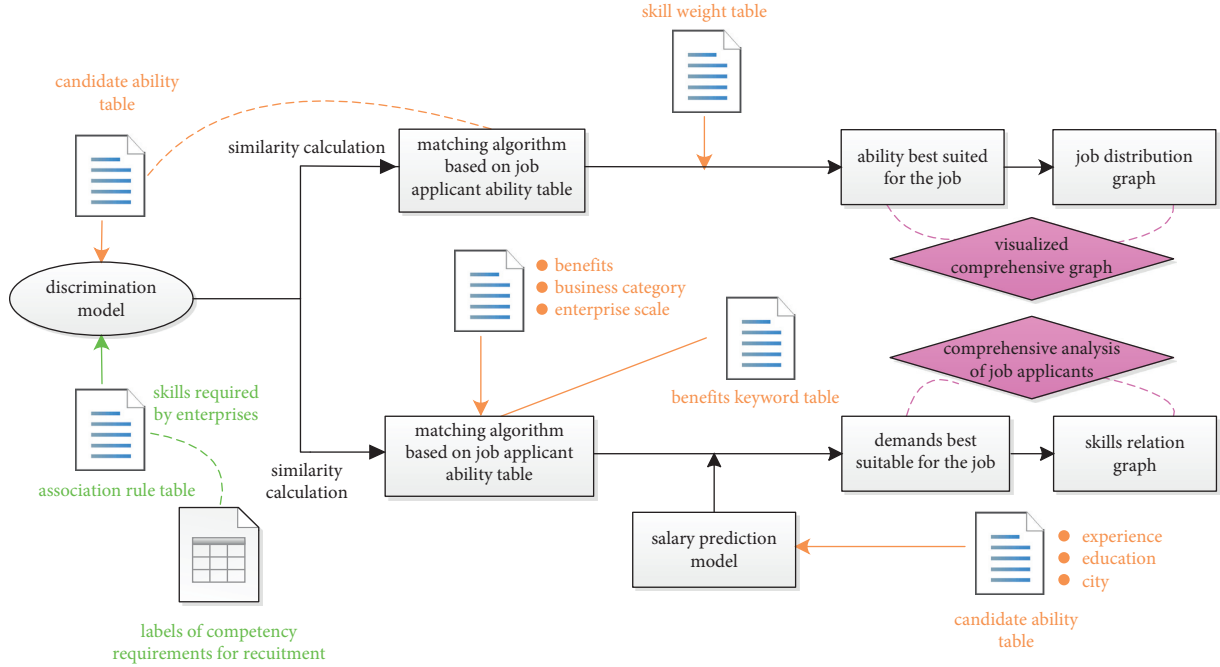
skill weight table

candidate ability table

similarity calculation

matching algorithm based on job applicant ability table

ability best suited for the job

job distribution graph

visualized comprehensive graph

discrimination model

benefits
business category
enterprise scale

comprehensive analysis of job applicants

benefits keyword table

skills required by enterprises

matching algorithm based on job applicant ability table

demands best suitable for the job

skills relation graph

similarity calculation

association rule table

salary prediction model

experience
education
city

candidate ability table

labels of competency requirements for recuitment